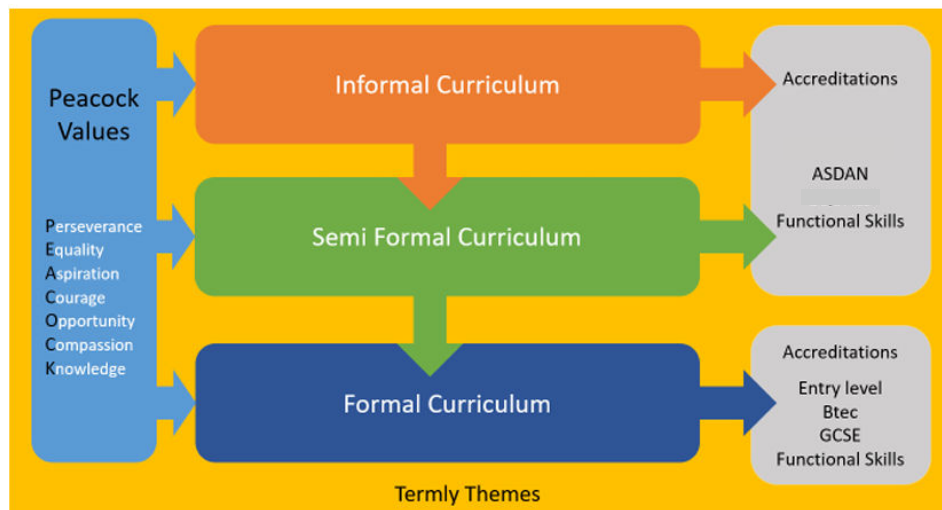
Peacock Values

Perseverance
Equality
Aspiration
Courage
Opportunity
Compassion
Knowledge

Informal Curriculum

Semi Formal Curriculum

Formal Curriculum

Accreditations

ASDAN
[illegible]
Functional Skills

Accreditations

Entry level
Btec
GCSE
Functional Skills

Termly Themes